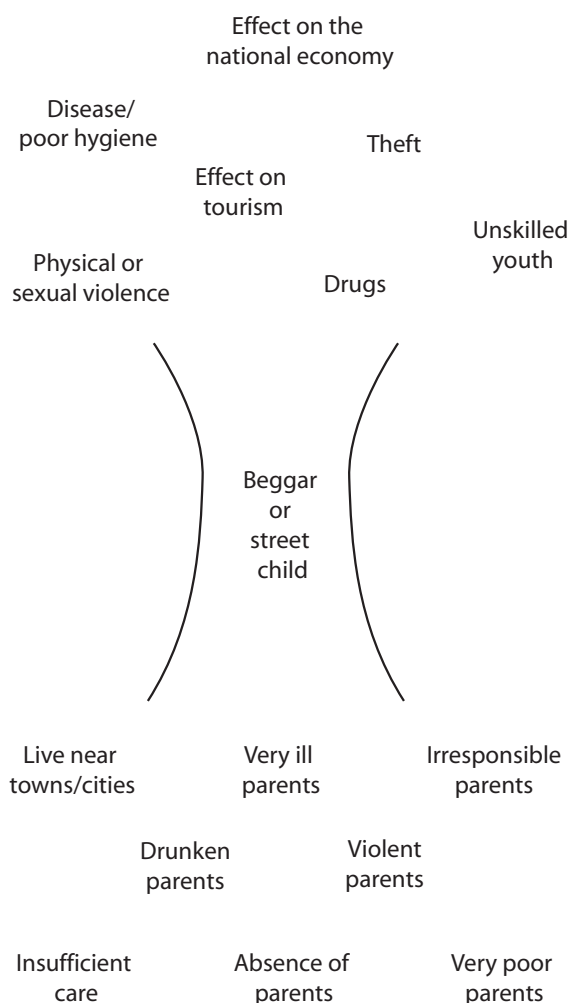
Effect on the national economy

Disease/ poor hygiene

Theft

Effect on tourism

Unskilled youth

Physical or sexual violence

Drugs

Beggar or street child

Live near towns/cities

Very ill parents

Irresponsible parents

Drunken parents

Violent parents

Insufficient care

Absence of parents

Very poor parents